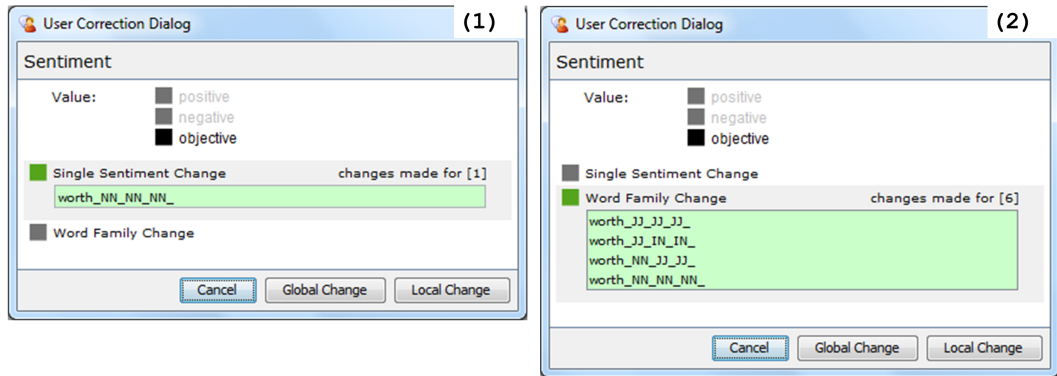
User Correction Dialog
(1)

Sentiment

Value:
positive
negative
objective

Single Sentiment Change
changes made for [1]
worth_NN_NN_NN_

Word Family Change

Cancel
Global Change
Local Change

User Correction Dialog
(2)

Sentiment

Value:
positive
negative
objective

Single Sentiment Change

Word Family Change
changes made for [6]
worth_JJ_JJ_JJ_
worth_JJ_IN_IN_
worth_NN_JJ_JJ_
worth_NN_NN_NN_

Cancel
Global Change
Local Change